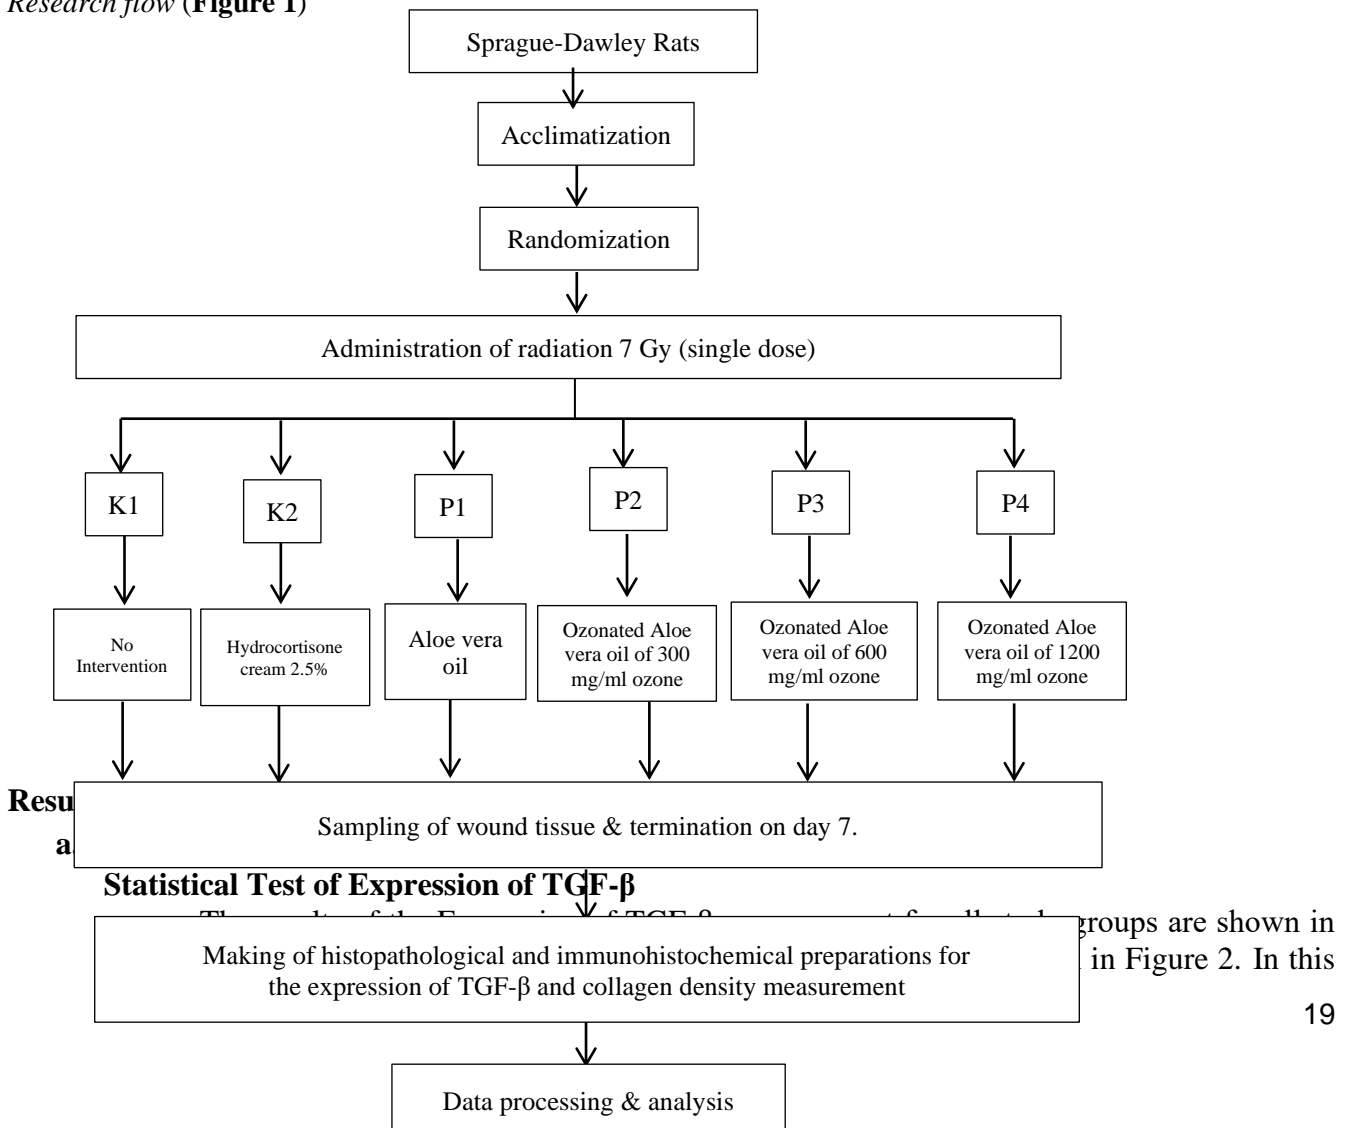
*Research flow* (**Figure 1**)

Sprague-Dawley Rats

Acclimatization

Randomization

Administration of radiation 7 Gy (single dose)

K1

K2

P1

P2

P3

P4

No Intervention

Hydrocortisone cream 2.5%

Aloe vera oil

Ozonated Aloe vera oil of 300 mg/ml ozone

Ozonated Aloe vera oil of 600 mg/ml ozone

Ozonated Aloe vera oil of 1200 mg/ml ozone

Resu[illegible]

a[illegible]

Sampling of wound tissue & termination on day 7.

**Statistical Test of Expression of TGF-β**

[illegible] groups are shown in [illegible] in Figure 2. In this

Making of histopathological and immunohistochemical preparations for the expression of TGF-β and collagen density measurement

19

Data processing & analysis